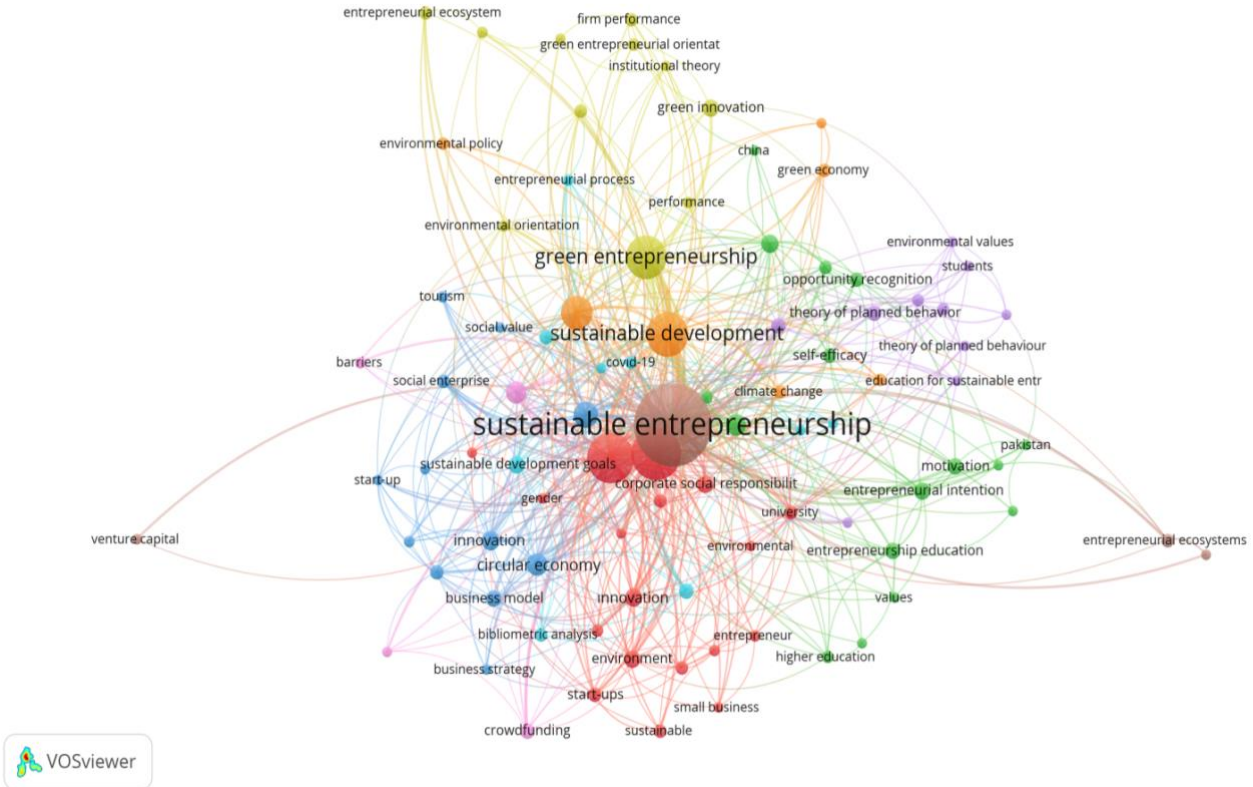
entrepreneurial ecosystem
firm performance
green entrepreneurial orientat
institutional theory
green innovation
environmental policy
china
green economy
entrepreneurial process
performance
environmental orientation
environmental values
green entrepreneurship
students
opportunity recognition
tourism
theory of planned behavior
social value
sustainable development
barriers
theory of planned behaviour
self-efficacy
covid-19
social enterprise
climate change
education for sustainable entr
sustainable entrepreneurship
pakistan
sustainable development goals
motivation
start-up
corporate social responsibilit
entrepreneurial intention
gender
university
venture capital
innovation
environmental
entrepreneurial ecosystems
entrepreneurship education
circular economy
business model
innovation
values
bibliometric analysis
entrepreneur
environment
higher education
business strategy
start-ups
small business
crowdfunding
sustainable
VOSviewer